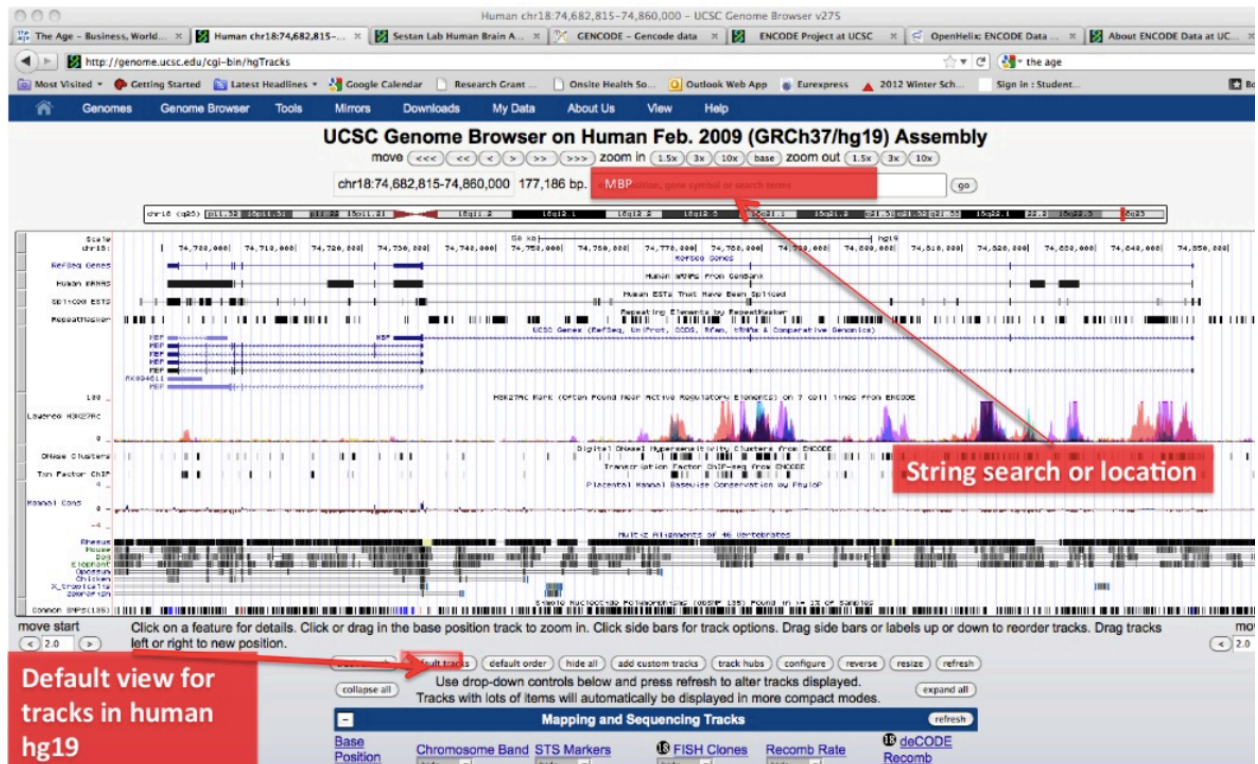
Human chr18:74,682,815-74,860,000 - UCSC Genome Browser v275

The Age - Business, World... | Human chr18:74,682,815-... | Sestan Lab Human Brain A... | CENCODE - Cencode data | ENCODE Project at UCSC | OpenHelix: ENCODE Data ... | About ENCODE Data at UC...

http://genome.ucsc.edu/cgi-bin/hgTracks

the age

Most Visited | Getting Started | Latest Headlines | Google Calendar | Research Grant ... | Onsite Health So... | Outlook Web App | Eurexpress | 2012 Winter Sch... | Sign in : Student...

Genomes | Genome Browser | Tools | Mirrors | Downloads | My Data | About Us | View | Help

UCSC Genome Browser on Human Feb. 2009 (GRCh37/hg19) Assembly

move <<< << < > >> >>> zoom in 1.5x 3x 10x base zoom out 1.5x 3x 10x

chr18:74,682,815-74,860,000 177,186 bp. MBP go

chr18 (q23)

Scale chr18: 50 kb hg19

74,700,000| 74,710,000| 74,720,000| 74,730,000| 74,740,000| 74,750,000| 74,760,000| 74,770,000| 74,780,000| 74,790,000| 74,800,000| 74,810,000| 74,820,000| 74,830,000| 74,840,000| 74,850,000|

RefSeq Genes
RefSeq Genes
Human mRNAs
Human mRNAs from GenBank
Spliced ESTs
Human ESTs That Have Been Spliced
RepeatMasker
Repeating Elements by RepeatMasker
UCSC Genes (RefSeq, UniProt, CCDS, Rfam, tRNAs & Comparative Genomics)
MBP
MBP
MBP
MBP
MBP
AK094611
MBP
100 _
H3K27Ac Mark (Often Found Near Active Regulatory Elements) on 7 cell lines from ENCODE
Layered H3K27Ac
0 _
DNase Clusters
Digital DNaseI Hypersensitivity Clusters from ENCODE
Txn Factor ChIP
Transcription Factor ChIP-seq from ENCODE
4 _
Placental Mammal Basewise Conservation by PhyloP
Mammal Cons
0 -
-4 _
Multiz Alignments of 46 Vertebrates
Rhesus
Mouse
Dog
Elephant
Opossum
Chicken
X_tropicalis
Zebrafish
Common SNPs(135)
Simple Nucleotide Polymorphisms (dbSNP 135) Found in >= 1% of Samples

String search or location

move start
< 2.0 >
Click on a feature for details. Click or drag in the base position track to zoom in. Click side bars for track options. Drag side bars or labels up or down to reorder tracks. Drag tracks left or right to new position.
mov
< 2.0

default tracks | default order | hide all | add custom tracks | track hubs | configure | reverse | resize | refresh

collapse all
Use drop-down controls below and press refresh to alter tracks displayed.
Tracks with lots of items will automatically be displayed in more compact modes.
expand all

Default view for tracks in human hg19

Mapping and Sequencing Tracks
refresh

Base Position
Chromosome Band
STS Markers
FISH Clones
Recomb Rate
deCODE Recomb